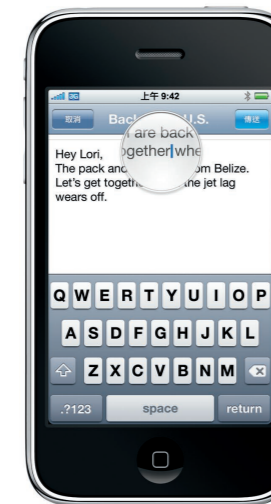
3G 上午 9:42

取消 Back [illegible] U.S. 傳送

Hey Lori,
The pack and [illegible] om Belize.
Let's get togeth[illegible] the jet lag wears off.

are back
ogether whe

Q W E R T Y U I O P
A S D F G H J K L
Z X C V B N M
.?123 space return